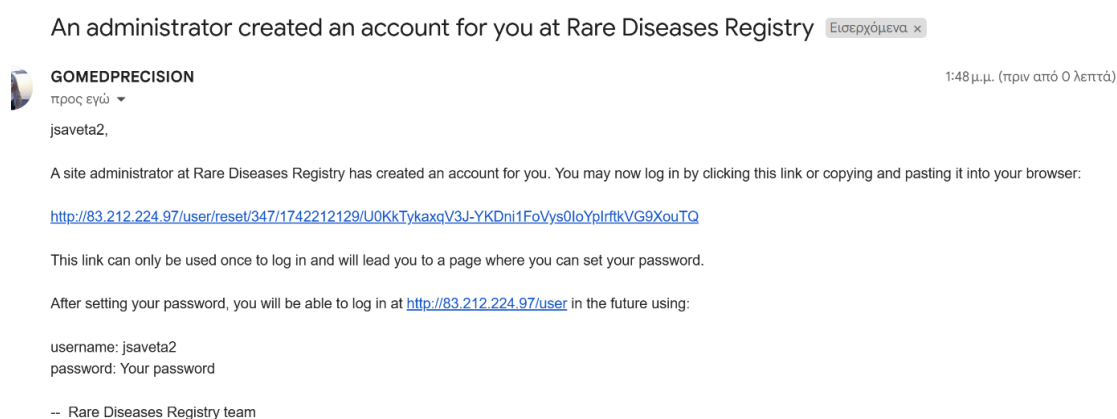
An administrator created an account for you at Rare Diseases Registry Εισερχόμενα ×

GOMEDPRECISION
προς εγώ ▾

1:48 μ.μ. (πριν από 0 λεπτά)

jsaveta2,

A site administrator at Rare Diseases Registry has created an account for you. You may now log in by clicking this link or copying and pasting it into your browser:

http://83.212.224.97/user/reset/347/1742212129/U0KkTykaxqV3J-YKDni1FoVys0IoYpIrftkVG9XouTQ

This link can only be used once to log in and will lead you to a page where you can set your password.

After setting your password, you will be able to log in at http://83.212.224.97/user in the future using:

username: jsaveta2
password: Your password

-- Rare Diseases Registry team